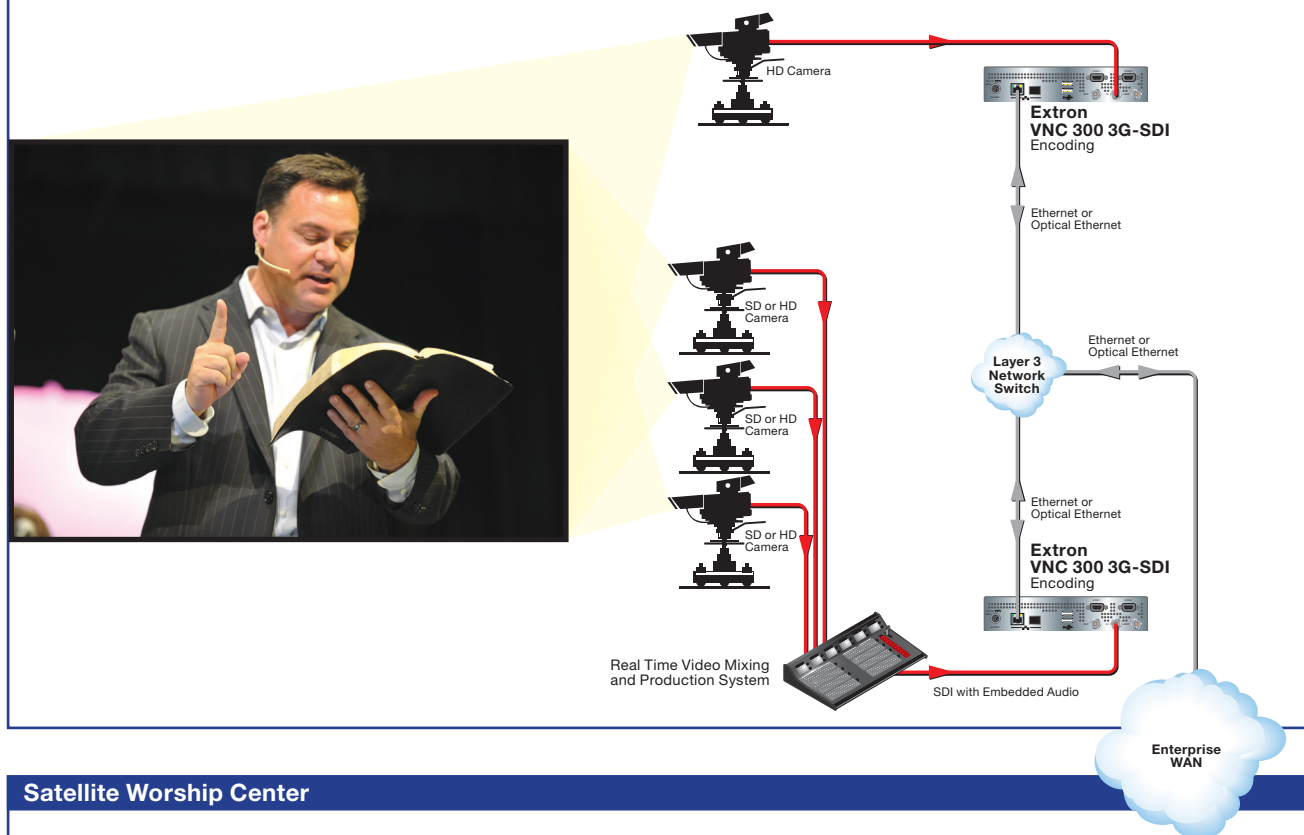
HD Camera

Extron
VNC 300 3G-SDI
Encoding

Ethernet or
Optical Ethernet

SD or HD
Camera

SD or HD
Camera

SD or HD
Camera

Layer 3
Network
Switch

Ethernet or
Optical Ethernet

Ethernet or
Optical Ethernet

Extron
VNC 300 3G-SDI
Encoding

Real Time Video Mixing
and Production System

SDI with Embedded Audio

Enterprise
WAN

Satellite Worship Center